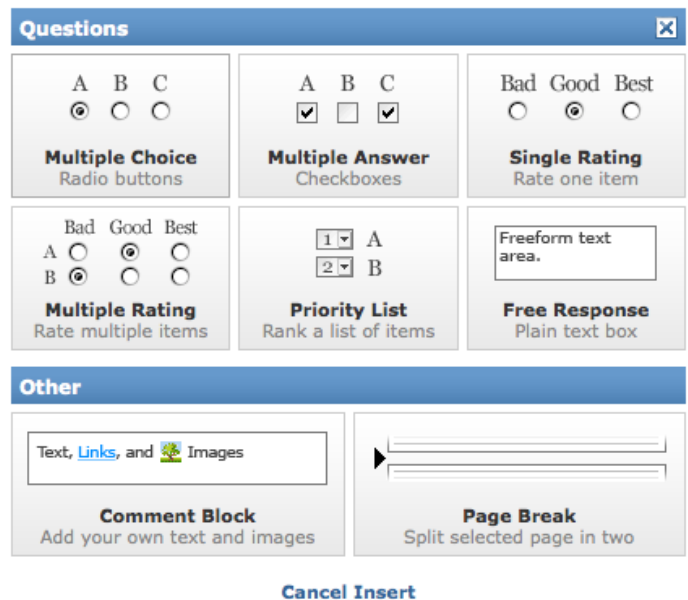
Questions

A B C

Multiple Choice
Radio buttons

A B C

Multiple Answer
Checkboxes

Bad Good Best

Single Rating
Rate one item

Bad Good Best
A
B

Multiple Rating
Rate multiple items

1 A
2 B

Priority List
Rank a list of items

Freeform text area.

Free Response
Plain text box

Other

Text, Links, and Images

Comment Block
Add your own text and images

Page Break
Split selected page in two

Cancel Insert